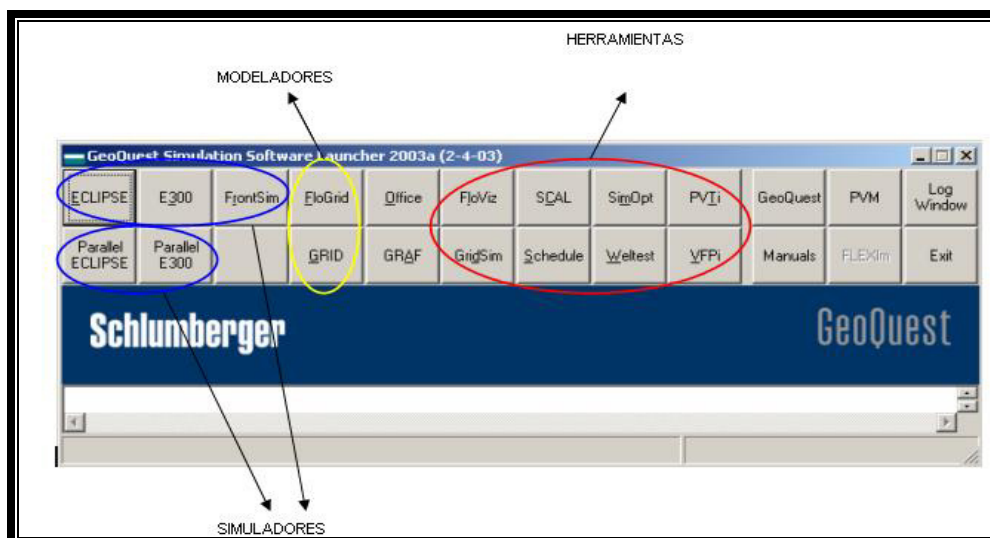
HERRAMIENTAS

MODELADORES

GeoQuest Simulation Software Launcher 2003a (2-4-03)

ECLIPSE
E300
FrontSim
FloGrid
Office
FloViz
SCAL
SimOpt
PVTi
GeoQuest
PVM
Log Window

Parallel ECLIPSE
Parallel E300
GRID
GRAF
GridSim
Schedule
Weltest
VFPi
Manuals
FLEXlm
Exit

Schlumberger

GeoQuest

SIMULADORES